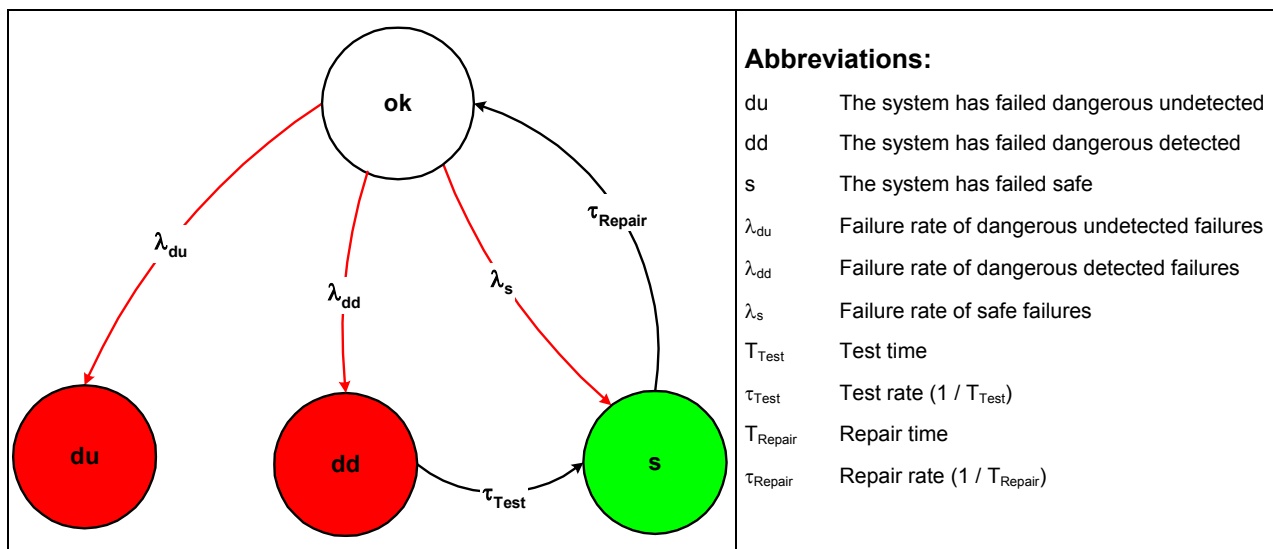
ok

$\tau_{Repair}$

$\lambda_{du}$

$\lambda_{dd}$

$\lambda_{s}$

du

dd

s

$\tau_{Test}$

**Abbreviations:**

| | |
|---|---|
| du | The system has failed dangerous undetected |
| dd | The system has failed dangerous detected |
| s | The system has failed safe |
| $\lambda_{du}$ | Failure rate of dangerous undetected failures |
| $\lambda_{dd}$ | Failure rate of dangerous detected failures |
| $\lambda_{s}$ | Failure rate of safe failures |
| $T_{Test}$ | Test time |
| $\tau_{Test}$ | Test rate (1 / $T_{Test}$) |
| $T_{Repair}$ | Repair time |
| $\tau_{Repair}$ | Repair rate (1 / $T_{Repair}$) |